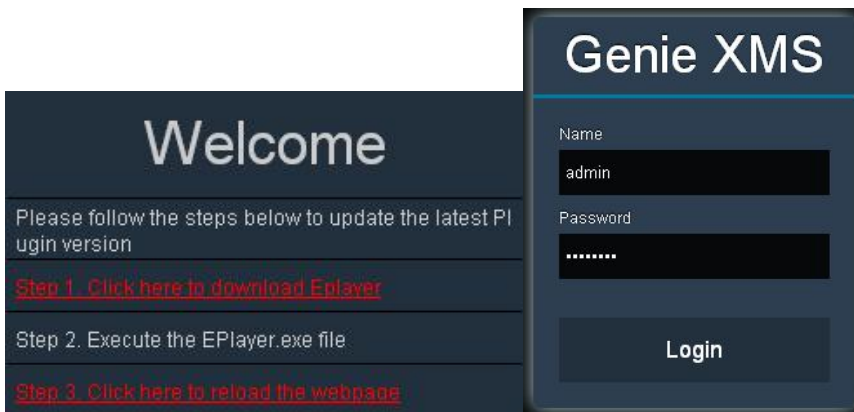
Welcome

Please follow the steps below to update the latest Plugin version

Step 1. Click here to download Eplayer

Step 2. Execute the EPlayer.exe file

Step 3. Click here to reload the webpage

Genie XMS

Name

admin

Password

••••••••

Login